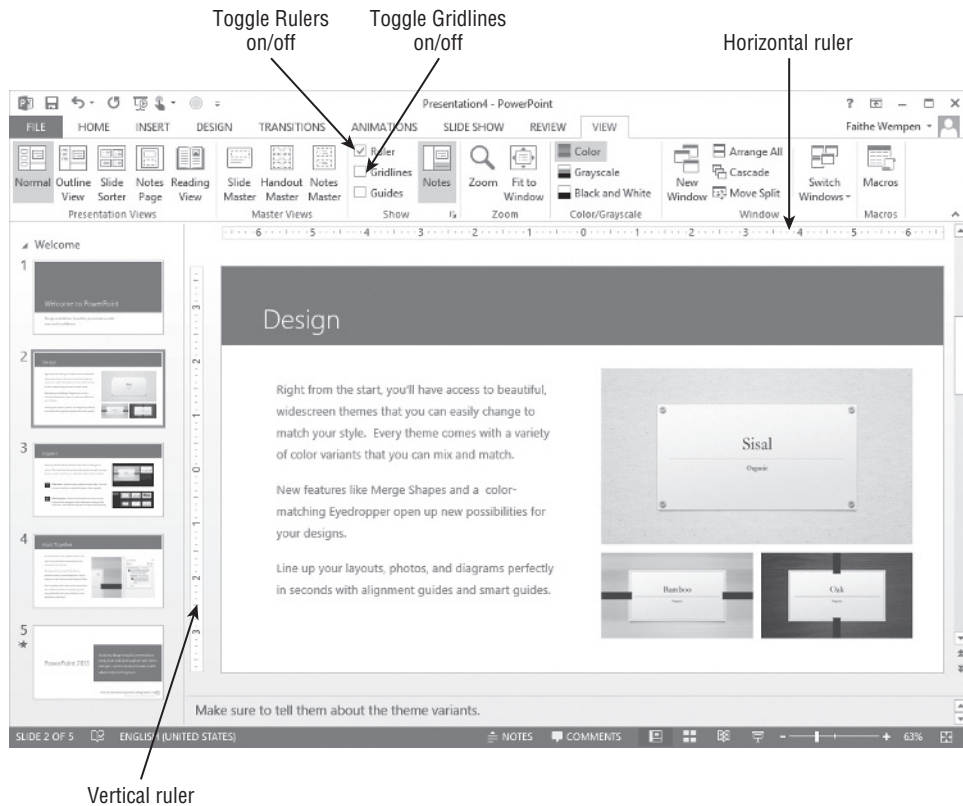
Toggle Rulers on/off

Toggle Gridlines on/off

Horizontal ruler

Presentation4 - PowerPoint

? — □ ×

FILE HOME INSERT DESIGN TRANSITIONS ANIMATIONS SLIDE SHOW REVIEW VIEW

Faithe Wempen

Normal Outline View Slide Sorter Notes Page Reading View

Presentation Views

Slide Master Handout Master Notes Master

Master Views

Ruler Gridlines Guides

Show

Notes

Zoom Fit to Window

Zoom

Color Grayscale Black and White

Color/Grayscale

New Window Arrange All Cascade Move Split

Switch Windows

Window

Macros

Macros

6 5 4 3 2 1 0 1 2 3 4 5 6

Welcome

1

Welcome to PowerPoint

2

Design

3

4

5

PowerPoint 2013

3 2 1 0 1 2 3

Design

Right from the start, you'll have access to beautiful, widescreen themes that you can easily change to match your style. Every theme comes with a variety of color variants that you can mix and match.

New features like Merge Shapes and a color-matching Eyedropper open up new possibilities for your designs.

Line up your layouts, photos, and diagrams perfectly in seconds with alignment guides and smart guides.

Sisal

Organic

Bamboo

Oak

Make sure to tell them about the theme variants.

SLIDE 2 OF 5 ENGLISH (UNITED STATES) NOTES COMMENTS 63%

Vertical ruler